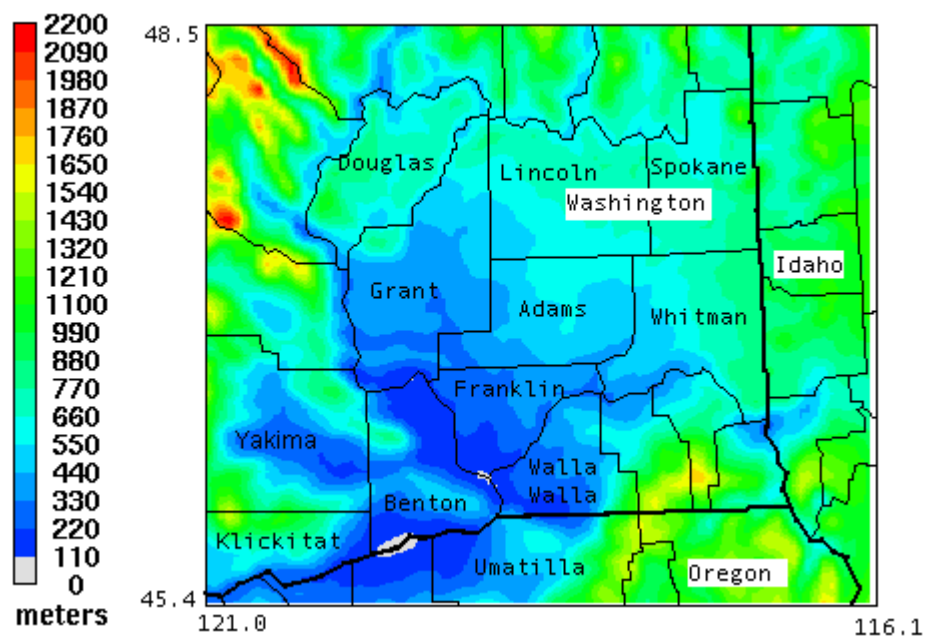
2200
2090
1980
1870
1760
1650
1540
1430
1320
1210
1100
990
880
770
660
550
440
330
220
110
0
meters

48.5
45.4
121.0
116.1

Douglas
Lincoln
Spokane
Washington
Grant
Adams
Idaho
Whitman
Franklin
Yakima
Walla Walla
Benton
Klickitat
Umatilla
Oregon